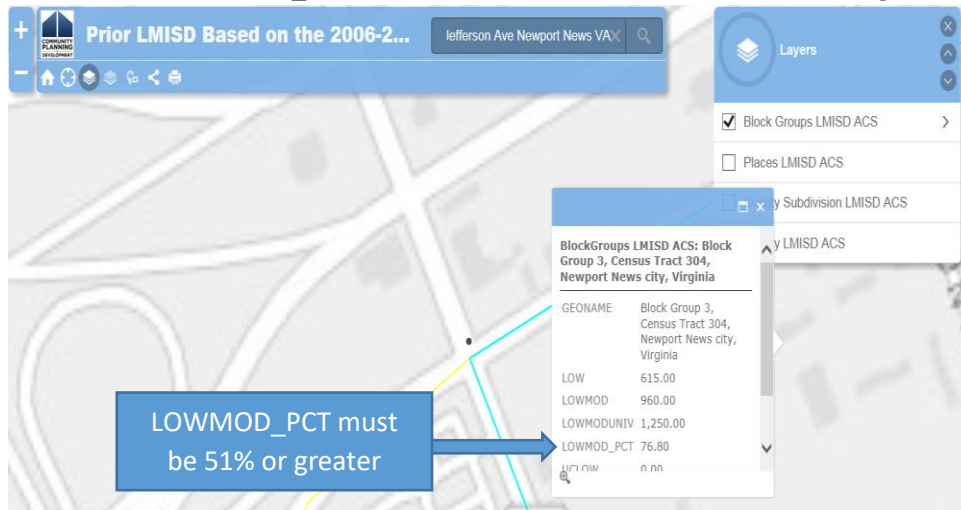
+
−
COMMUNITY PLANNING DEVELOPMENT
Prior LMISD Based on the 2006-2...
lefferson Ave Newport News VA

Layers
Block Groups LMISD ACS
Places LMISD ACS
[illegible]y Subdivision LMISD ACS
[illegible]y LMISD ACS

BlockGroups LMISD ACS: Block Group 3, Census Tract 304, Newport News city, Virginia

| | |
|---|---|
| GEONAME | Block Group 3, Census Tract 304, Newport News city, Virginia |
| LOW | 615.00 |
| LOWMOD | 960.00 |
| LOWMODUNIV | 1,250.00 |
| LOWMOD_PCT | 76.80 |
| UCLOW | 0.00 |

LOWMOD_PCT must be 51% or greater